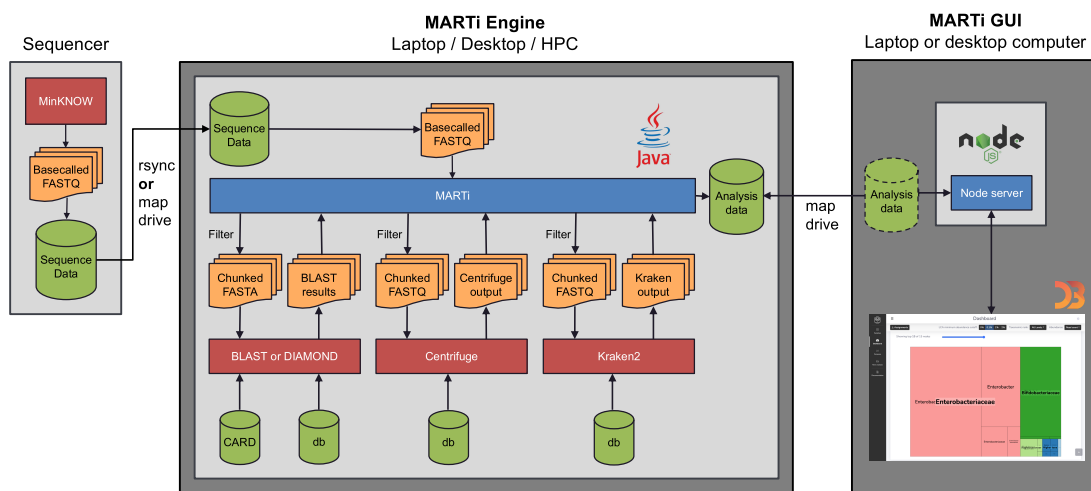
Sequencer

MinKNOW

Basecalled FASTQ

Sequence Data

rsync **or** map drive

MARTi Engine
Laptop / Desktop / HPC

Sequence Data

Basecalled FASTQ

Java

MARTi

Analysis data

Filter

Chunked FASTA

BLAST results

Filter

Chunked FASTQ

Centrifuge output

Filter

Chunked FASTQ

Kraken output

BLAST or DIAMOND

Centrifuge

Kraken2

CARD

db

db

db

map drive

MARTi GUI
Laptop or desktop computer

node js

Analysis data

Node server

D3

Dashboard

Enterobacteriaceae

Enterobacter

Enterobacteriaceae

Enterobacteriaceae

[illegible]